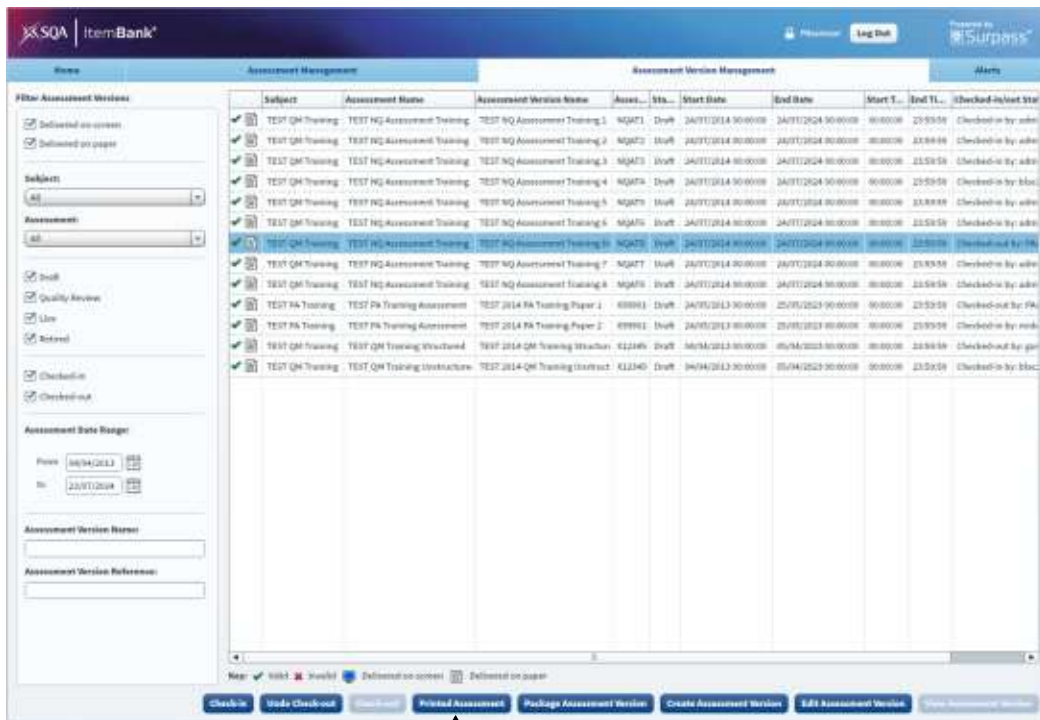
SQA | ItemBank

Log Out

Powered by Surpass

Home | Assessment Management | Assessment Version Management | Alerts

Filter Assessment Versions:

Delivered on screen
Delivered on paper

Subject:
All

Assessment:
All

Draft
Quality Review
Live
Retired

Checked-in
Checked-out

Assessment Date Range:

From: 04/04/2013
To: 22/07/2014

Assessment Version Name:

Assessment Version Reference:

| | Subject | Assessment Name | Assessment Version Name | Asses... | Sta... | Start Date | End Date | Start T... | End Ti... | Checked-in/out Sta |
|---|---|---|---|---|---|---|---|---|---|---|
| | TEST QM Training | TEST NQ Assessment Training | TEST NQ Assessment Training 1 | NQAT1 | Draft | 24/07/2014 00:00:00 | 24/07/2024 00:00:00 | 00:00:00 | 23:59:59 | Checked-in by: adm |
| | TEST QM Training | TEST NQ Assessment Training | TEST NQ Assessment Training 2 | NQAT2 | Draft | 24/07/2014 00:00:00 | 24/07/2024 00:00:00 | 00:00:00 | 23:59:59 | Checked-in by: adm |
| | TEST QM Training | TEST NQ Assessment Training | TEST NQ Assessment Training 3 | NQAT3 | Draft | 24/07/2014 00:00:00 | 24/07/2024 00:00:00 | 00:00:00 | 23:59:59 | Checked-in by: adm |
| | TEST QM Training | TEST NQ Assessment Training | TEST NQ Assessment Training 4 | NQAT4 | Draft | 24/07/2014 00:00:00 | 24/07/2024 00:00:00 | 00:00:00 | 23:59:59 | Checked-in by: bloc |
| | TEST QM Training | TEST NQ Assessment Training | TEST NQ Assessment Training 5 | NQAT5 | Draft | 24/07/2014 00:00:00 | 24/07/2024 00:00:00 | 00:00:00 | 23:59:59 | Checked-in by: adm |
| | TEST QM Training | TEST NQ Assessment Training | TEST NQ Assessment Training 6 | NQAT6 | Draft | 24/07/2014 00:00:00 | 24/07/2024 00:00:00 | 00:00:00 | 23:59:59 | Checked-in by: adm |
| | TEST QM Training | TEST NQ Assessment Training | TEST NQ Assessment Training 9 | NQAT9 | Draft | 24/07/2014 00:00:00 | 24/07/2024 00:00:00 | 00:00:00 | 23:59:59 | Checked-out by: PA |
| | TEST QM Training | TEST NQ Assessment Training | TEST NQ Assessment Training 7 | NQAT7 | Draft | 24/07/2014 00:00:00 | 24/07/2024 00:00:00 | 00:00:00 | 23:59:59 | Checked-in by: adm |
| | TEST QM Training | TEST NQ Assessment Training | TEST NQ Assessment Training 8 | NQAT8 | Draft | 24/07/2014 00:00:00 | 24/07/2024 00:00:00 | 00:00:00 | 23:59:59 | Checked-in by: adm |
| | TEST PA Training | TEST PA Training Assessment | TEST 2014 PA Training Paper 1 | 699901 | Draft | 24/05/2013 00:00:00 | 25/05/2023 00:00:00 | 00:00:00 | 23:59:59 | Checked-out by: PA |
| | TEST PA Training | TEST PA Training Assessment | TEST 2014 PA Training Paper 2 | 699902 | Draft | 24/05/2013 00:00:00 | 25/05/2023 00:00:00 | 00:00:00 | 23:59:59 | Checked-in by: mod |
| | TEST QM Training | TEST QM Training Structured | TEST 2014 QM Training Structur | X12345 | Draft | 04/04/2013 00:00:00 | 05/04/2023 00:00:00 | 00:00:00 | 23:59:59 | Checked-out by: ga |
| | TEST QM Training | TEST QM Training Unstructure | TEST 2014 QM Training Unstruct | X12340 | Draft | 04/04/2013 00:00:00 | 05/04/2023 00:00:00 | 00:00:00 | 23:59:59 | Checked-in by: bloc |

Key: Valid Invalid Delivered on screen Delivered on paper

Check-in | Undo Check-out | Check-out | Printed Assessment | Package Assessment Version | Create Assessment Version | Edit Assessment Version | View Assessment Version